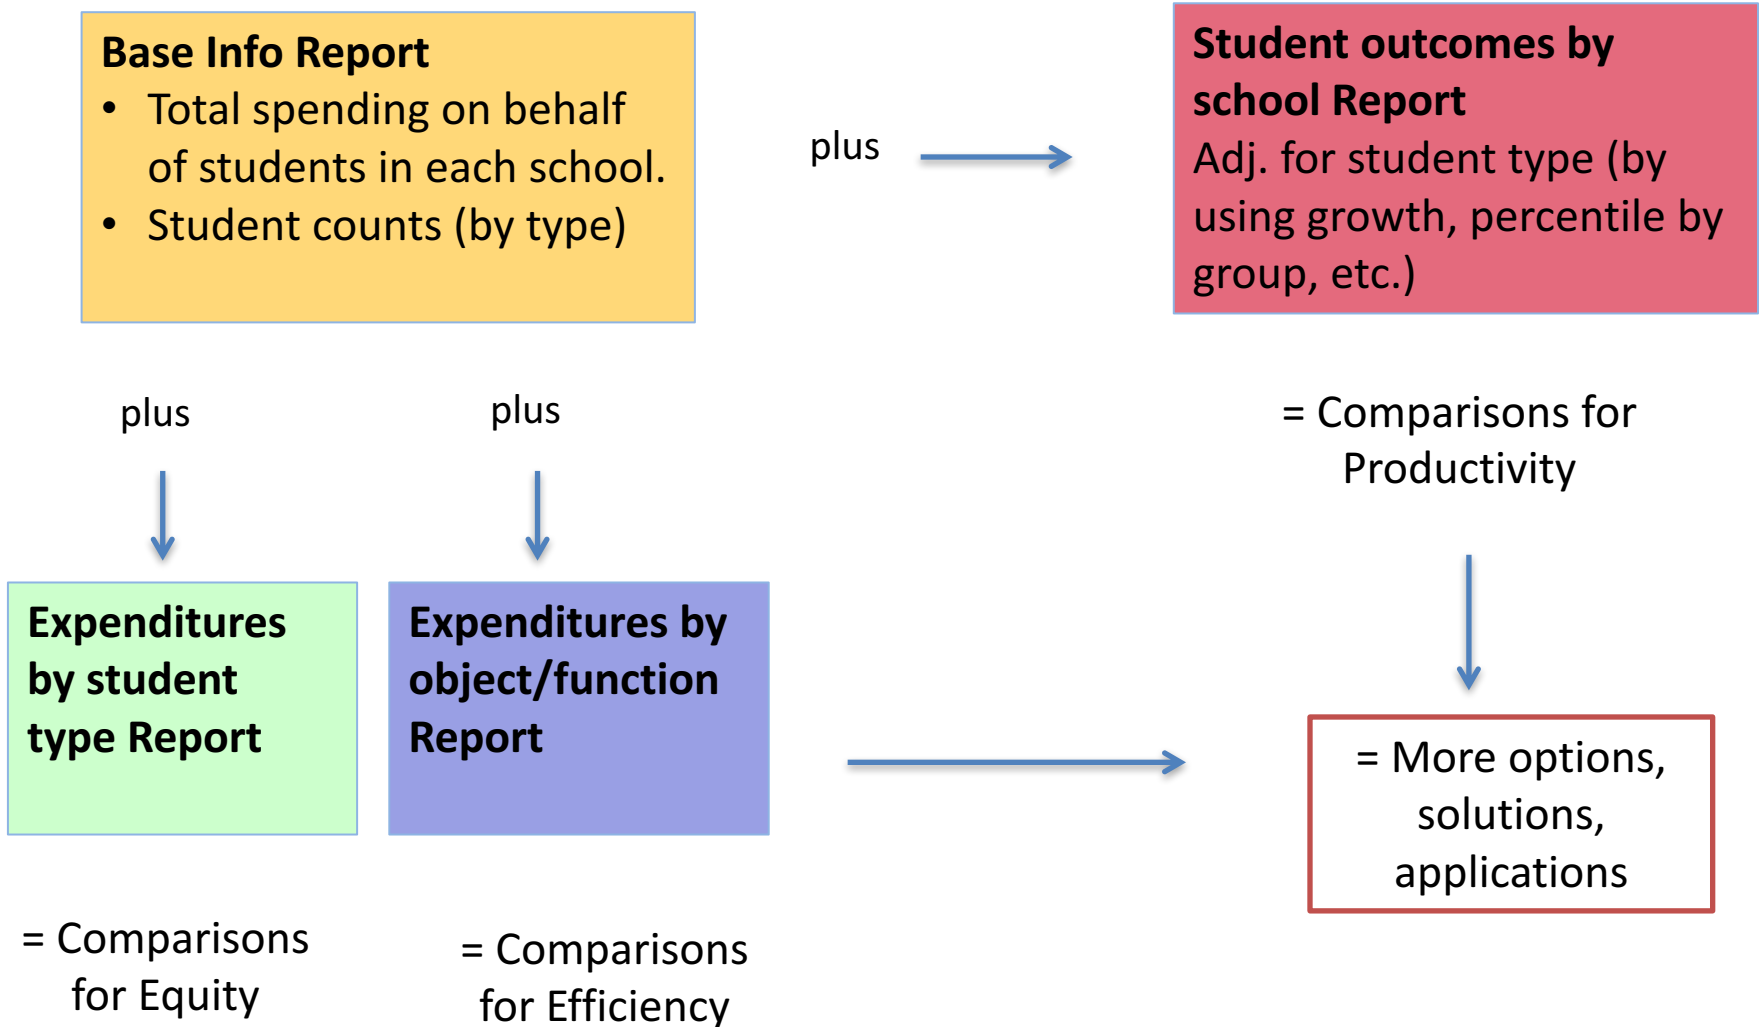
**Base Info Report**
- Total spending on behalf of students in each school.
- Student counts (by type)

plus

**Student outcomes by school Report**
Adj. for student type (by using growth, percentile by group, etc.)

plus

plus

= Comparisons for Productivity

**Expenditures by student type Report**

**Expenditures by object/function Report**

= More options, solutions, applications

= Comparisons for Equity

= Comparisons for Efficiency